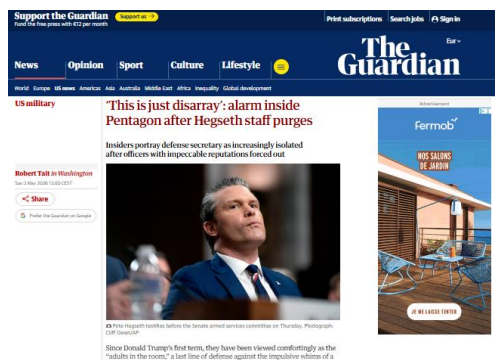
Support the Guardian
Fund the free press with €12 per month
Support us →
Print subscriptions Search jobs Sign in
Eur
The Guardian
News Opinion Sport Culture Lifestyle
World Europe US news Americas Asia Australia Middle East Africa Inequality Global development
US military
'This is just disarray': alarm inside Pentagon after Hegseth staff purges
Insiders portray defense secretary as increasingly isolated after officers with impeccable reputations forced out
Robert Tait in Washington
Sat 3 May 2025 13.00 CEST
Share
Prefer the Guardian on Google
Pete Hegseth testifies before the Senate armed services committee on Thursday. Photograph: Cliff Owen/AP
Since Donald Trump's first term, they have been viewed comfortably as the "adults in the room," a last line of defense against the impulsive whims of a
Advertisement
Fermob
NOS SALONS DE JARDIN
JE ME LAISSE TENTER